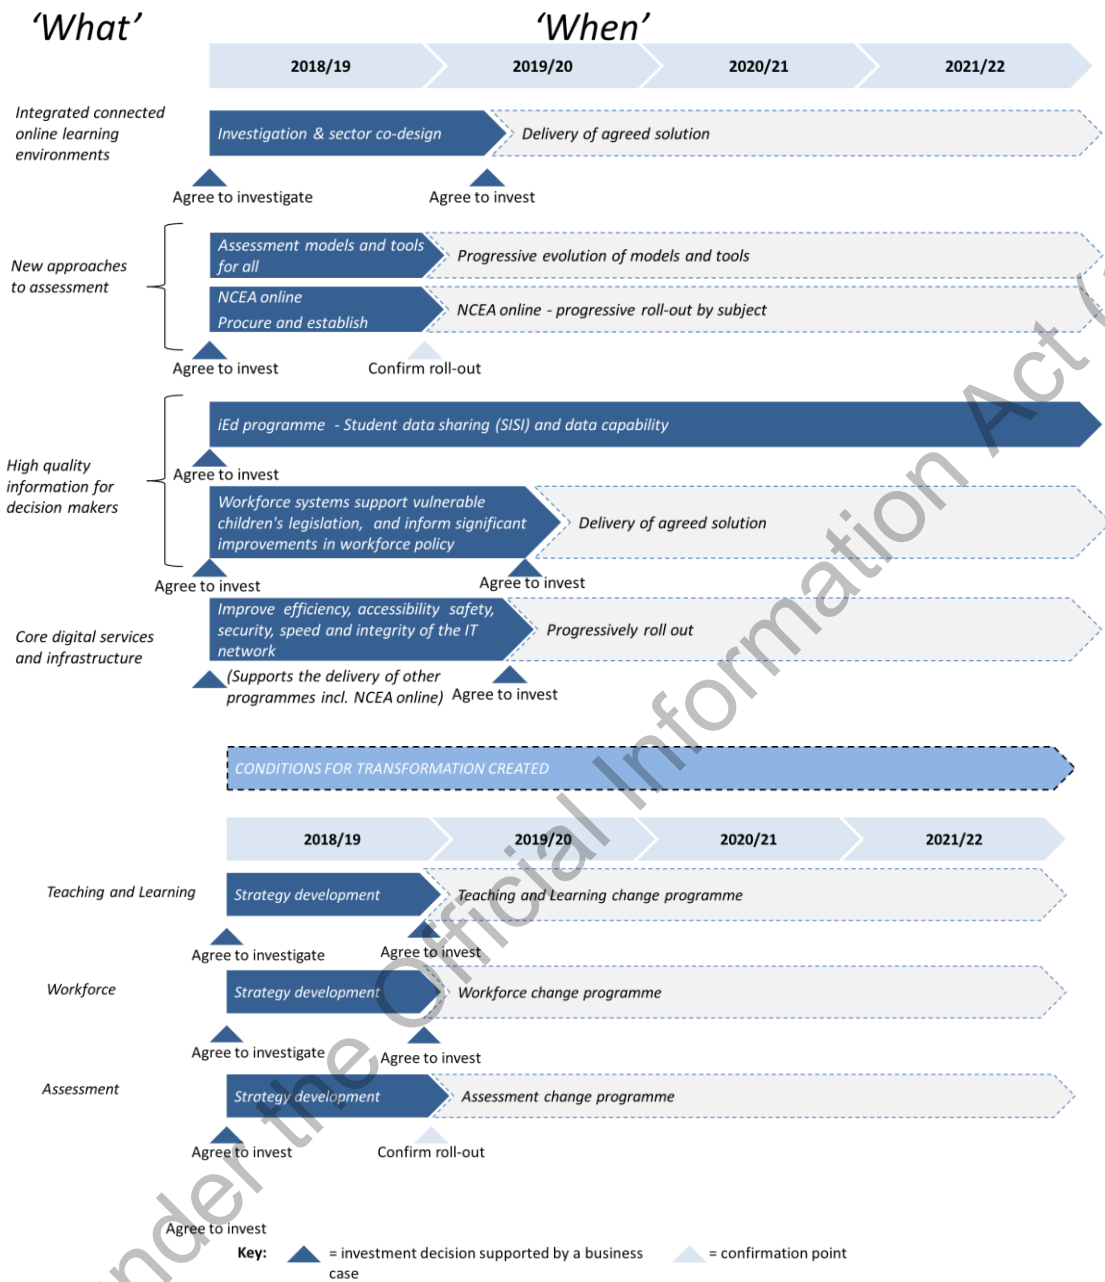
‘What’

‘When’

2018/19 | 2019/20 | 2020/21 | 2021/22

Integrated connected online learning environments

Investigation & sector co-design

Delivery of agreed solution

Agree to investigate

Agree to invest

New approaches to assessment

Assessment models and tools for all

Progressive evolution of models and tools

NCEA online Procure and establish

NCEA online - progressive roll-out by subject

Agree to invest

Confirm roll-out

High quality information for decision makers

iEd programme - Student data sharing (SISI) and data capability

Agree to invest

Workforce systems support vulnerable children's legislation, and inform significant improvements in workforce policy

Delivery of agreed solution

Agree to invest

Agree to invest

Core digital services and infrastructure

Improve efficiency, accessibility safety, security, speed and integrity of the IT network

Progressively roll out

(Supports the delivery of other programmes incl. NCEA online)

Agree to invest

CONDITIONS FOR TRANSFORMATION CREATED

2018/19 | 2019/20 | 2020/21 | 2021/22

Teaching and Learning

Strategy development

Teaching and Learning change programme

Agree to investigate

Agree to invest

Workforce

Strategy development

Workforce change programme

Agree to investigate

Agree to invest

Assessment

Strategy development

Assessment change programme

Agree to invest

Confirm roll-out

Agree to invest

Key: = investment decision supported by a business case

= confirmation point

Released under the Official Information Act